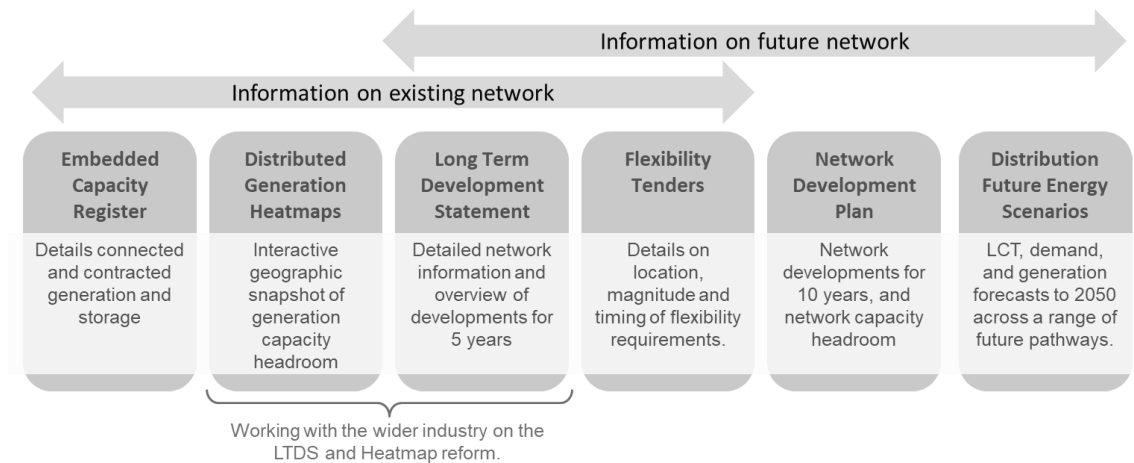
Information on future network

Information on existing network

Embedded Capacity Register

Details connected and contracted generation and storage

Distributed Generation Heatmaps

Interactive geographic snapshot of generation capacity headroom

Long Term Development Statement

Detailed network information and overview of developments for 5 years

Flexibility Tenders

Details on location, magnitude and timing of flexibility requirements.

Network Development Plan

Network developments for 10 years, and network capacity headroom

Distribution Future Energy Scenarios

LCT, demand, and generation forecasts to 2050 across a range of future pathways.

Working with the wider industry on the LTDS and Heatmap reform.